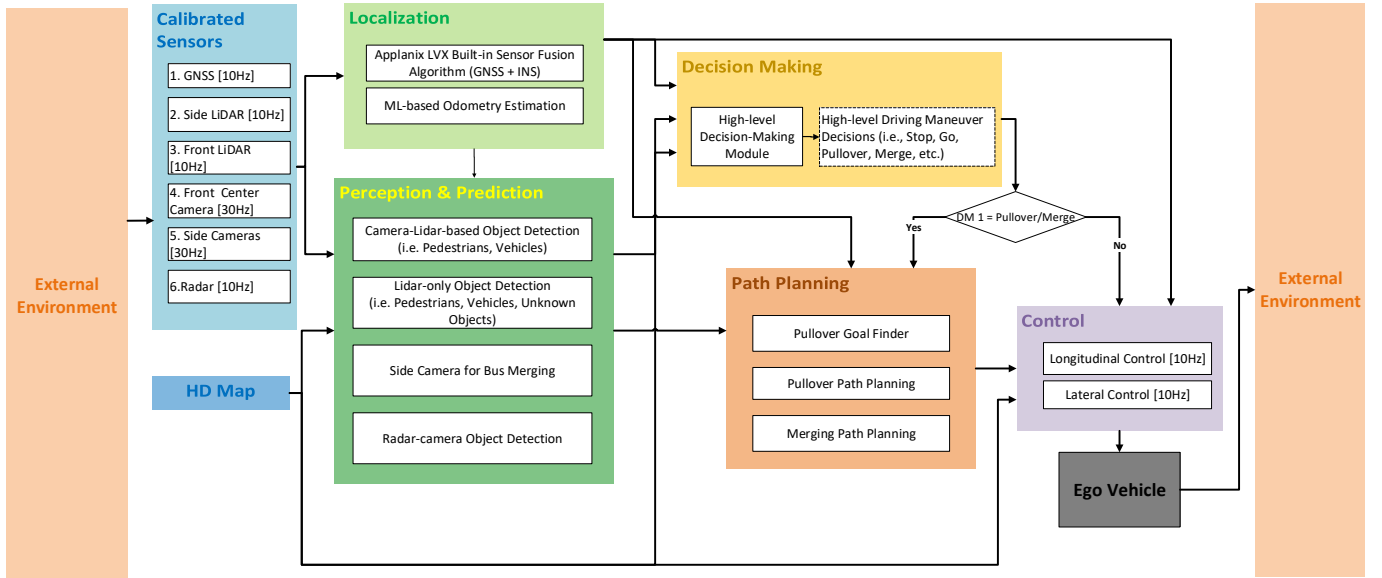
External Environment

Calibrated Sensors

1. GNSS [10Hz]

2. Side LiDAR [10Hz]

3. Front LiDAR [10Hz]

4. Front Center Camera [30Hz]

5. Side Cameras [30Hz]

6.Radar [10Hz]

HD Map

Localization

Applanix LVX Built-in Sensor Fusion Algorithm (GNSS + INS)

ML-based Odometry Estimation

Perception & Prediction

Camera-Lidar-based Object Detection (i.e. Pedestrians, Vehicles)

Lidar-only Object Detection (i.e. Pedestrians, Vehicles, Unknown Objects)

Side Camera for Bus Merging

Radar-camera Object Detection

Decision Making

High-level Decision-Making Module

High-level Driving Maneuver Decisions (i.e., Stop, Go, Pullover, Merge, etc.)

DM 1 = Pullover/Merge

Yes

No

Path Planning

Pullover Goal Finder

Pullover Path Planning

Merging Path Planning

Control

Longitudinal Control [10Hz]

Lateral Control [10Hz]

Ego Vehicle

External Environment